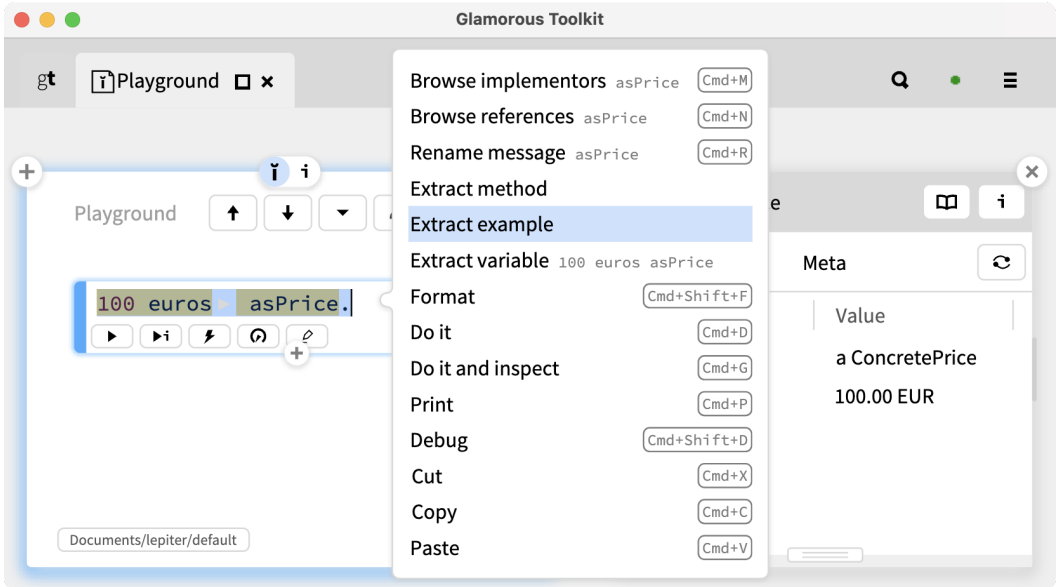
Glamorous Toolkit

gt Playground

Playground

100 euros asPrice.

Documents/lepiter/default

Browse implementors asPrice Cmd+M
Browse references asPrice Cmd+N
Rename message asPrice Cmd+R
Extract method
Extract example
Extract variable 100 euros asPrice
Format Cmd+Shift+F
Do it Cmd+D
Do it and inspect Cmd+G
Print Cmd+P
Debug Cmd+Shift+D
Cut Cmd+X
Copy Cmd+C
Paste Cmd+V

e

Meta

Value
a ConcretePrice
100.00 EUR